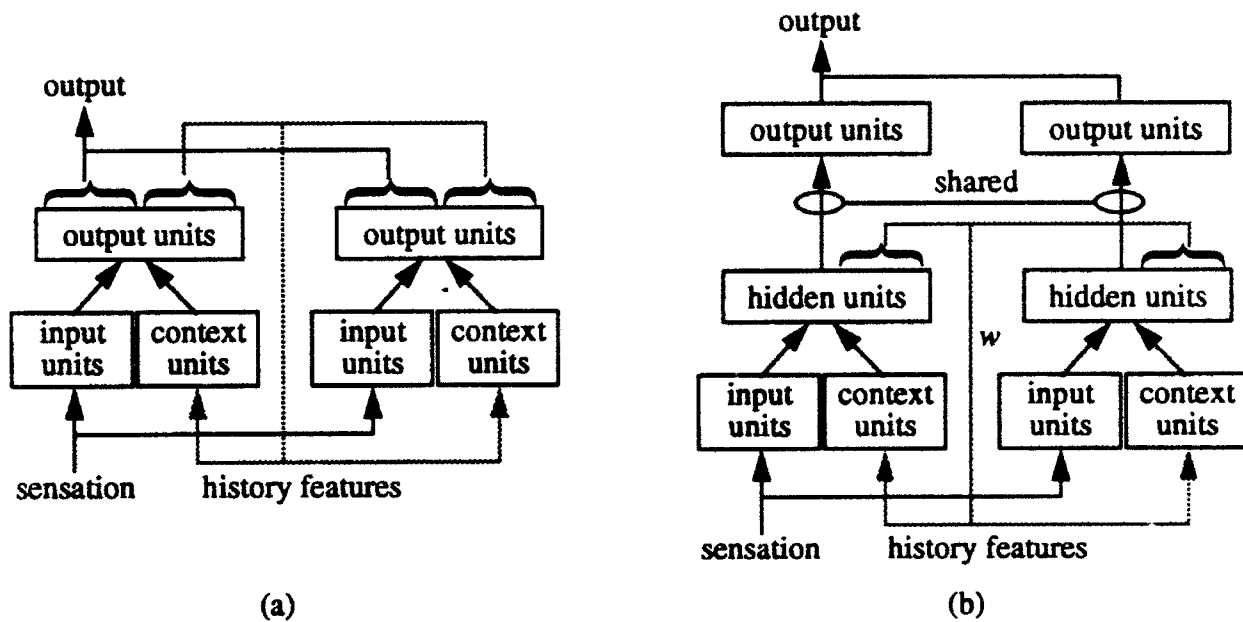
output

output units

output units

input units

context units

input units

context units

sensation

history features

(a)

output

output units

output units

shared

hidden units

hidden units

$w$

input units

context units

input units

context units

sensation

history features

(b)